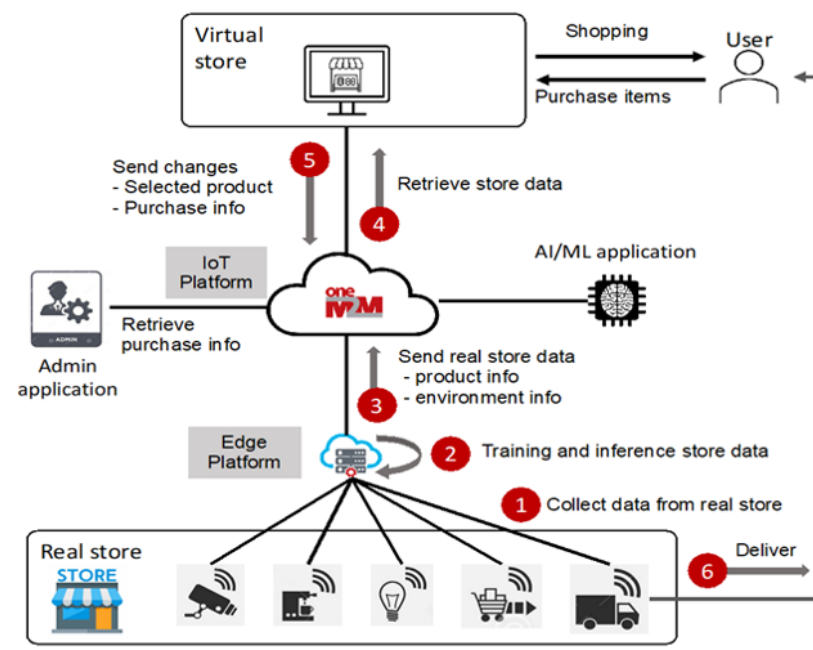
Virtual store

Shopping

User

Purchase items

Send changes
- Selected product
- Purchase info

5

4

Retrieve store data

IoT Platform

oneM2M

AI/ML application

ADMIN

Admin application

Retrieve purchase info

Send real store data
- product info
- environment info

3

Edge Platform

2

Training and inference store data

1

Collect data from real store

Real store

STORE

Deliver

6